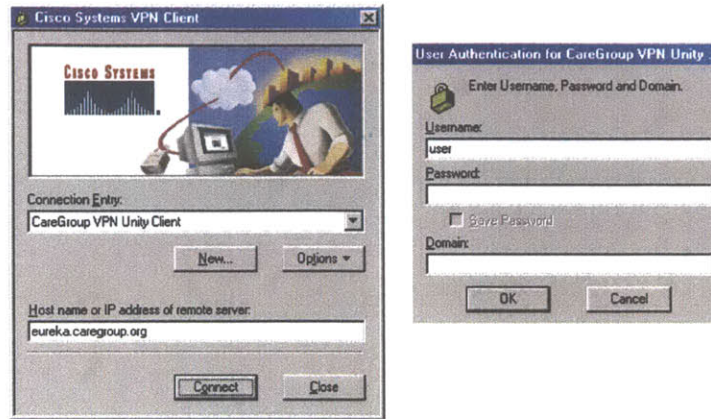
Cisco Systems VPN Client

Cisco Systems

Connection Entry:

CareGroup VPN Unity Client

New...

Options

Host name or IP address of remote server:

eureka.caregroup.org

Connect

Close

User Authentication for CareGroup VPN Unity

Enter Username, Password and Domain.

Username:

user

Password:

Save Password

Domain:

OK

Cancel